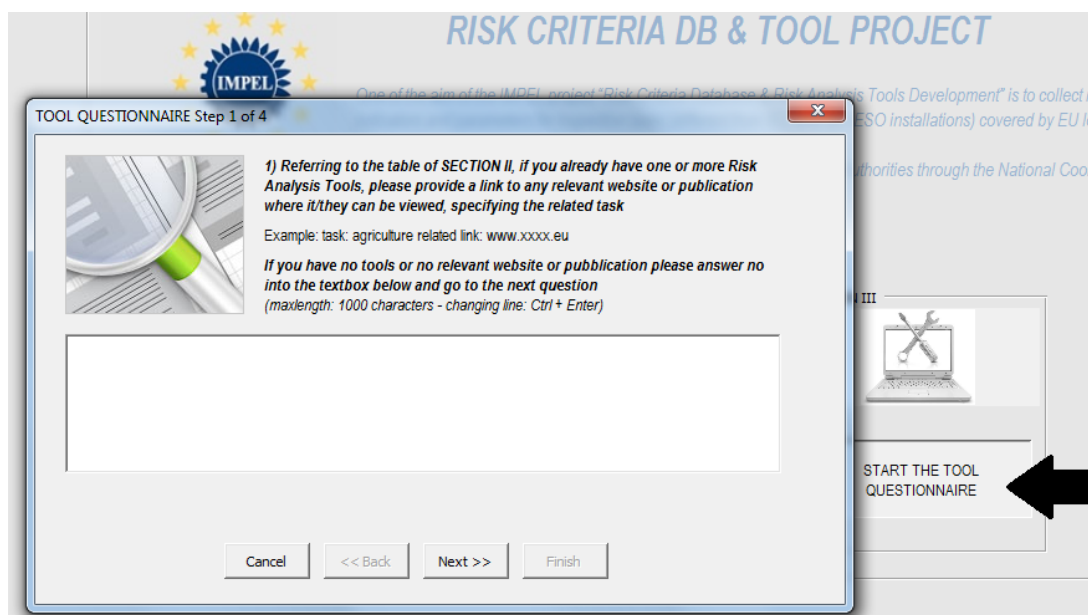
IMPEL

RISK CRITERIA DB & TOOL PROJECT

One of the aim of the IMPEL project "Risk Criteria Database & Risk Analysis Tools Development" is to collect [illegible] ESO installations) covered by EU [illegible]

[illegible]thorities through the National Coo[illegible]

TOOL QUESTIONNAIRE Step 1 of 4

1) Referring to the table of SECTION II, if you already have one or more Risk Analysis Tools, please provide a link to any relevant website or publication where it/they can be viewed, specifying the related task

Example: task: agriculture related link: www.xxxx.eu

If you have no tools or no relevant website or pubblication please answer no into the textbox below and go to the next question
(maxlength: 1000 characters - changing line: Ctrl + Enter)

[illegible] III

START THE TOOL QUESTIONNAIRE

Cancel | << Back | Next >> | Finish